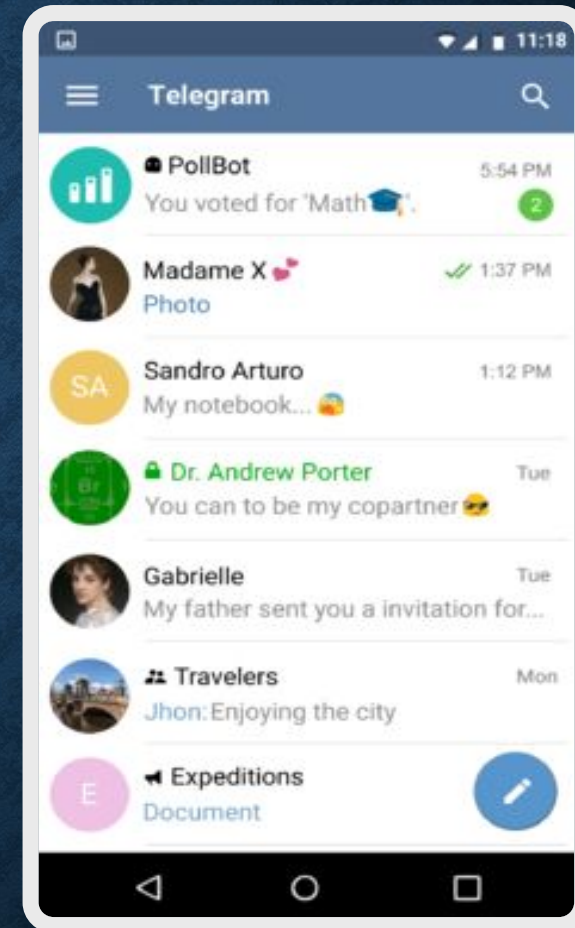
11:18

Telegram

PollBot
You voted for 'Math🎓'.
5:54 PM
2

Madame X 💕
Photo
1:37 PM

SA
Sandro Arturo
My notebook... 😱
1:12 PM

Dr. Andrew Porter
You can to be my copartner😎
Tue

Gabrielle
My father sent you a invitation for...
Tue

Travelers
Jhon: Enjoying the city
Mon

E
Expeditions
Document